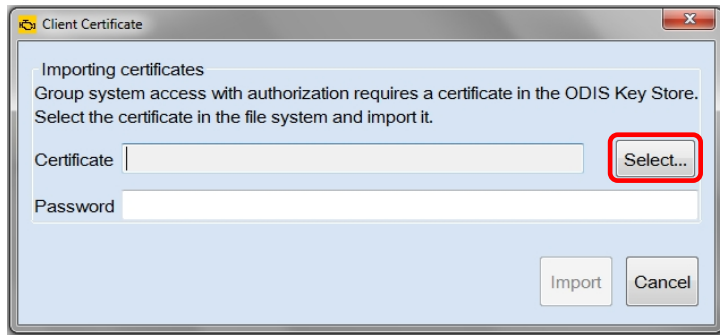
Client Certificate

Importing certificates

Group system access with authorization requires a certificate in the ODIS Key Store. Select the certificate in the file system and import it.

Certificate

Select...

Password

Import

Cancel